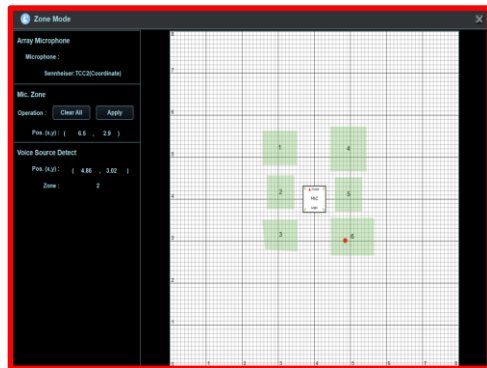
Zone Mode

Array Microphone

Microphone :

Sennheiser:TCC2(Coordinate)

Mic. Zone

Operation : Clear All Apply

Pos. (x,y) : ( 6.6 , 2.9 )

Voice Source Detect

Pos. (x,y) : ( 4.86 , 3.02 )

Zone : 2

8
7
6
5
4
3
2
1
0

1 2 3 4 5 6 7 8

1
4
2
5
3
6

front
MIC
rear